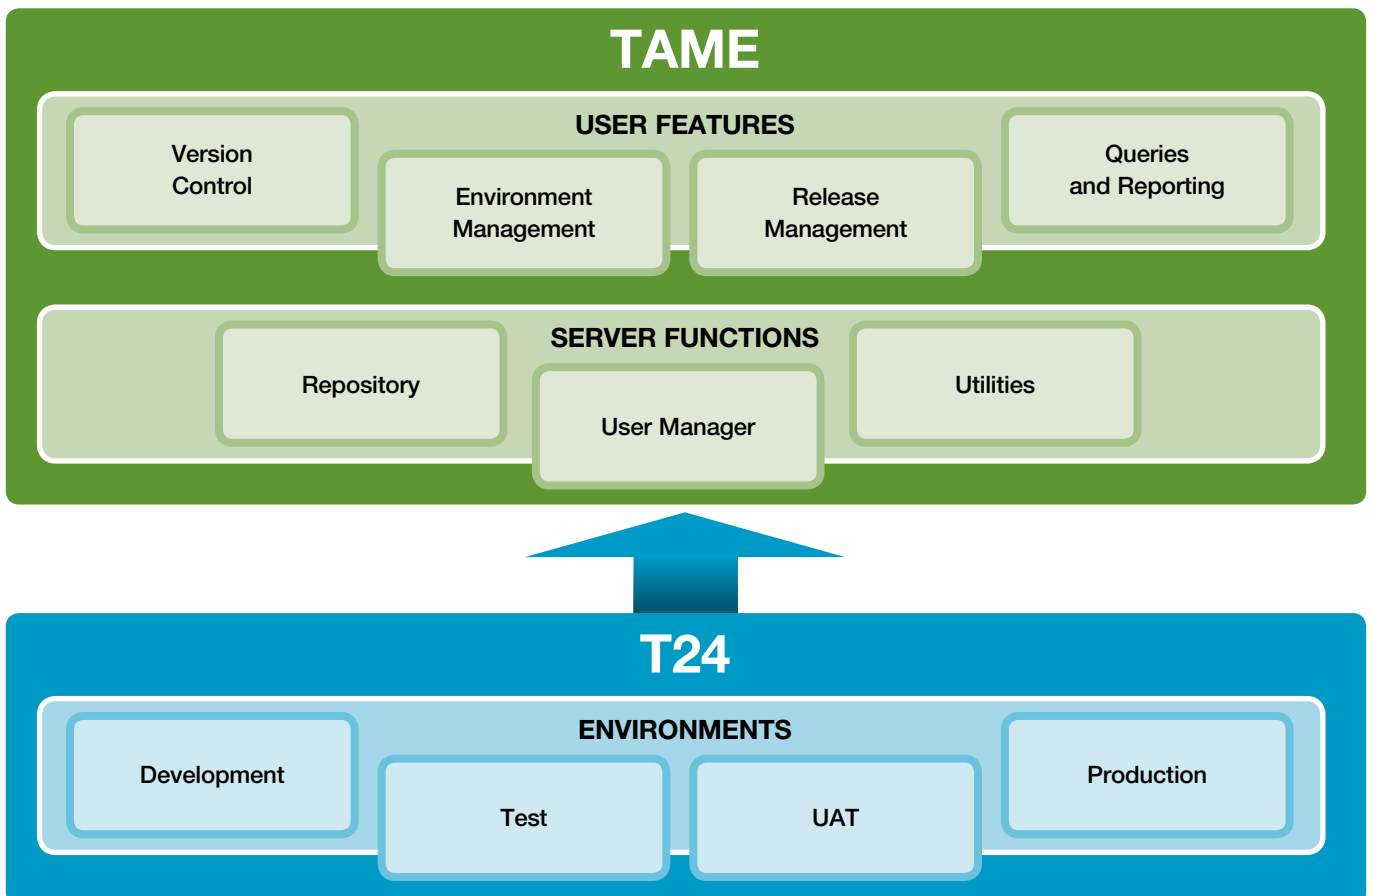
TAME

USER FEATURES

Version Control

Environment Management

Release Management

Queries and Reporting

SERVER FUNCTIONS

Repository

User Manager

Utilities

T24

ENVIRONMENTS

Development

Test

UAT

Production